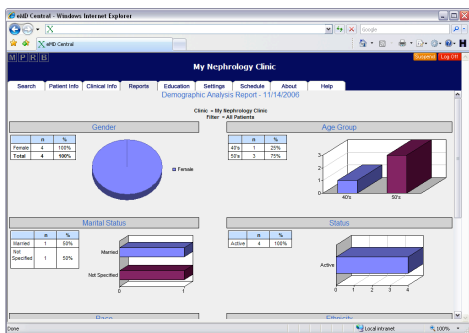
eMD Central - Windows Internet Explorer

Google

eMD Central

M P R B

My Nephrology Clinic

Suspend Log Off

Search | Patient Info | Clinical Info | Reports | Education | Settings | Schedule | About | Help

Demographic Analysis Report - 11/14/2006

Clinic = My Nephrology Clinic
Filter = All Patients

Gender

| | n | % |
|---|---|---|
| Female | 4 | 100% |
| Total | 4 | 100% |

Female

Age Group

| | n | % |
|---|---|---|
| 40's | 1 | 25% |
| 50's | 3 | 75% |

3
2
1
0
40's
50's

Marital Status

| | n | % |
|---|---|---|
| Married | 1 | 50% |
| Not Specified | 1 | 50% |

Married
Not Specified
0
1

Status

| | n | % |
|---|---|---|
| Active | 4 | 100% |

Active
0 1 2 3 4

Race

Ethnicity

Done

Local intranet

100%